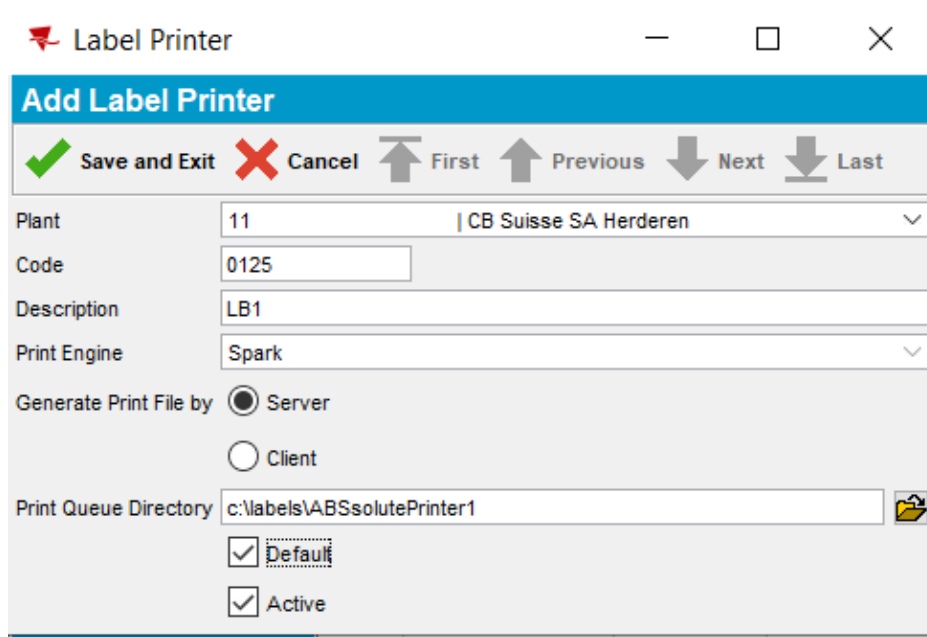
Label Printer

Add Label Printer

Save and Exit Cancel First Previous Next Last

Plant 11 | CB Suisse SA Herderen

Code 0125

Description LB1

Print Engine Spark

Generate Print File by Server

Client

Print Queue Directory c:\labels\ABSsolutePrinter1

Default

Active